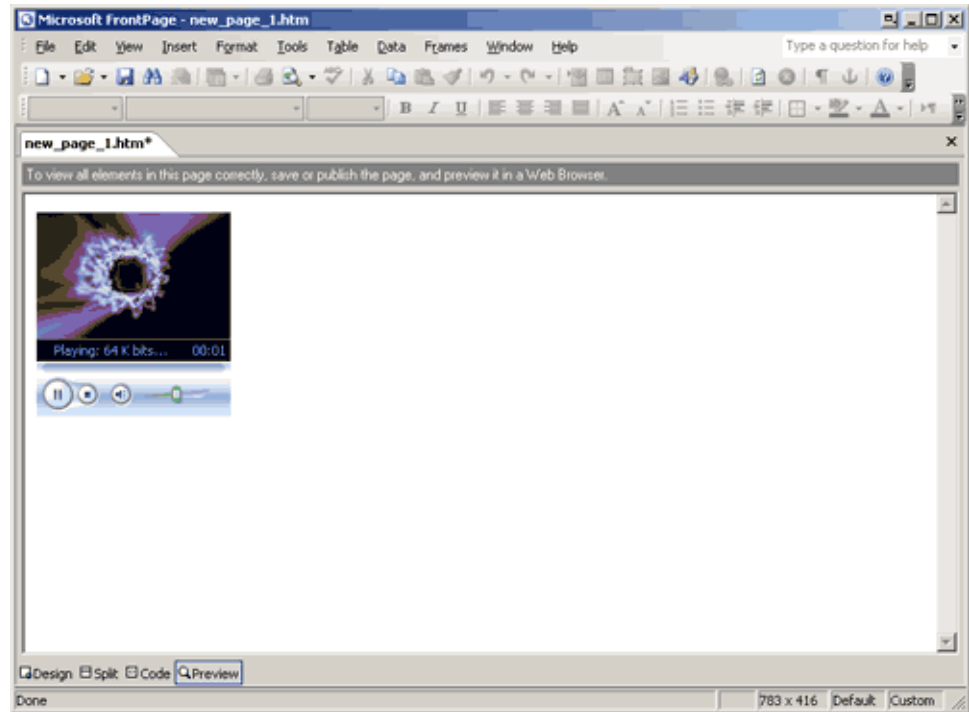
Microsoft FrontPage - new_page_1.htm

File Edit View Insert Format Tools Table Data Frames Window Help

Type a question for help

new_page_1.htm*

To view all elements in this page correctly, save or publish the page, and preview it in a Web Browser.

Playing: 64 K bits... 00:01

Design Split Code Preview

Done 783 x 416 Default Custom